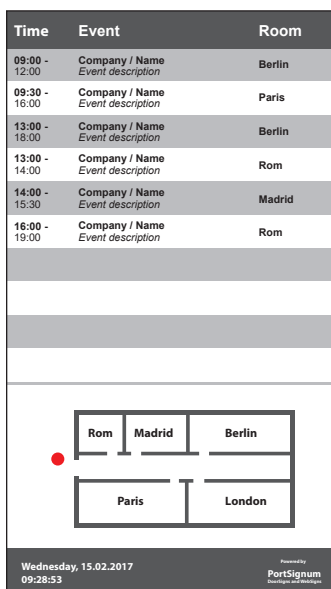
| Time | Event | Room |
|---|---|---|
| 09:00 - 12:00 | Company / Name *Event description* | Berlin |
| 09:30 - 16:00 | Company / Name *Event description* | Paris |
| 13:00 - 18:00 | Company / Name *Event description* | Berlin |
| 13:00 - 14:00 | Company / Name *Event description* | Rom |
| 14:00 - 15:30 | Company / Name *Event description* | Madrid |
| 16:00 - 19:00 | Company / Name *Event description* | Rom |

Rom
Madrid
Berlin
Paris
London

Wednesday, 15.02.2017
09:28:53

Powered by
PortSignum
Doorsigns and Websigns